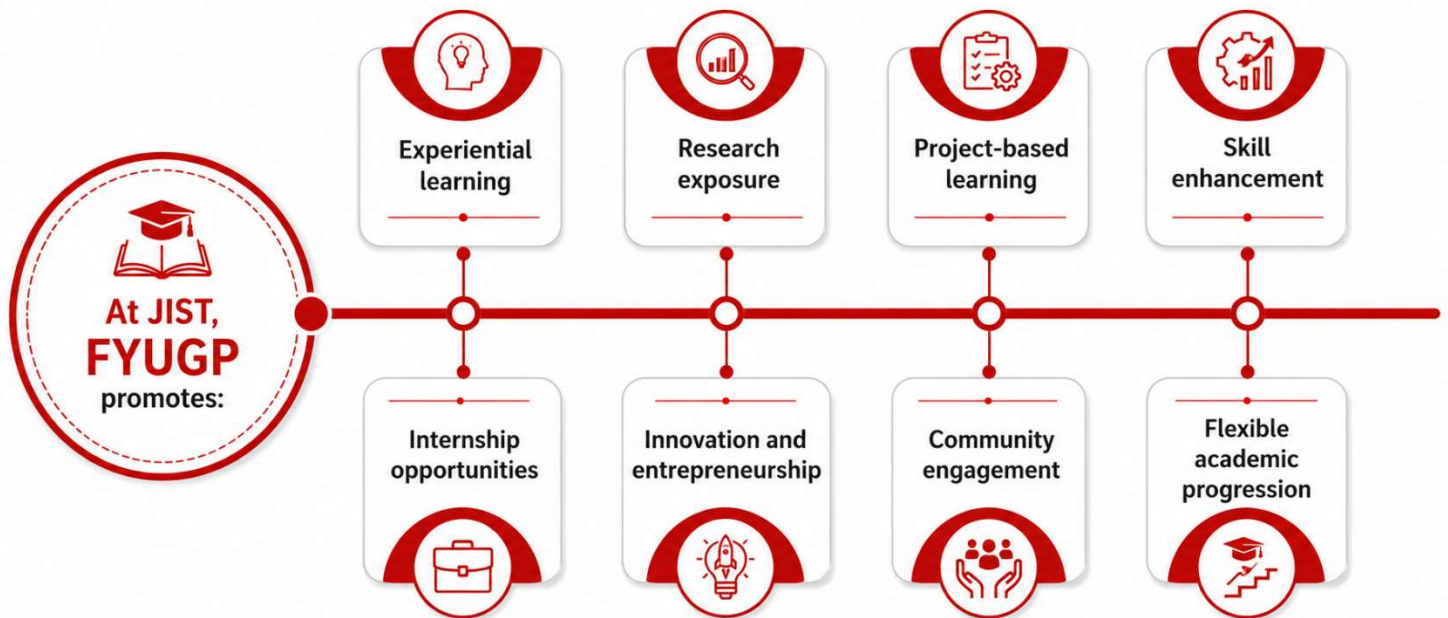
At JIST, FYUGP promotes:

Experiential learning

Research exposure

Project-based learning

Skill enhancement

Internship opportunities

Innovation and entrepreneurship

Community engagement

Flexible academic progression